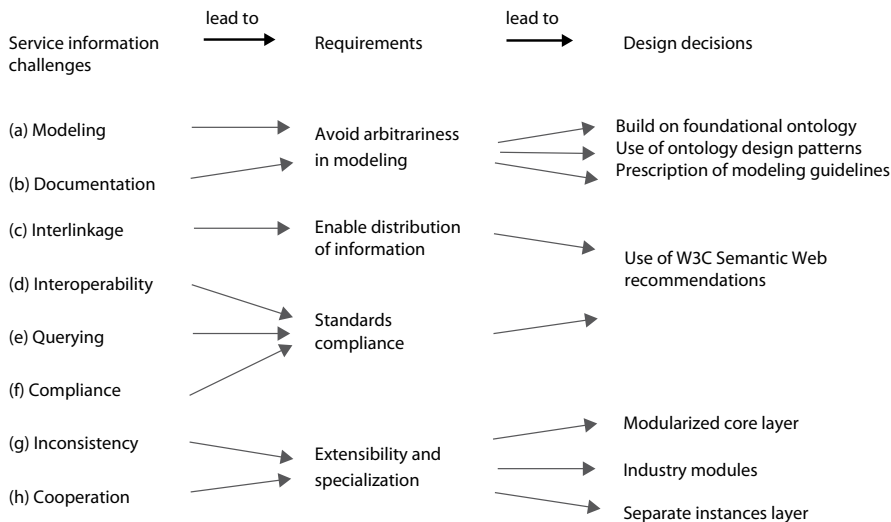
Service information challenges

lead to

Requirements

lead to

Design decisions

(a) Modeling

(b) Documentation

Avoid arbitrariness in modeling

Build on foundational ontology
Use of ontology design patterns
Prescription of modeling guidelines

(c) Interlinkage

Enable distribution of information

Use of W3C Semantic Web recommendations

(d) Interoperability

(e) Querying

(f) Compliance

Standards compliance

(g) Inconsistency

(h) Cooperation

Extensibility and specialization

Modularized core layer

Industry modules

Separate instances layer